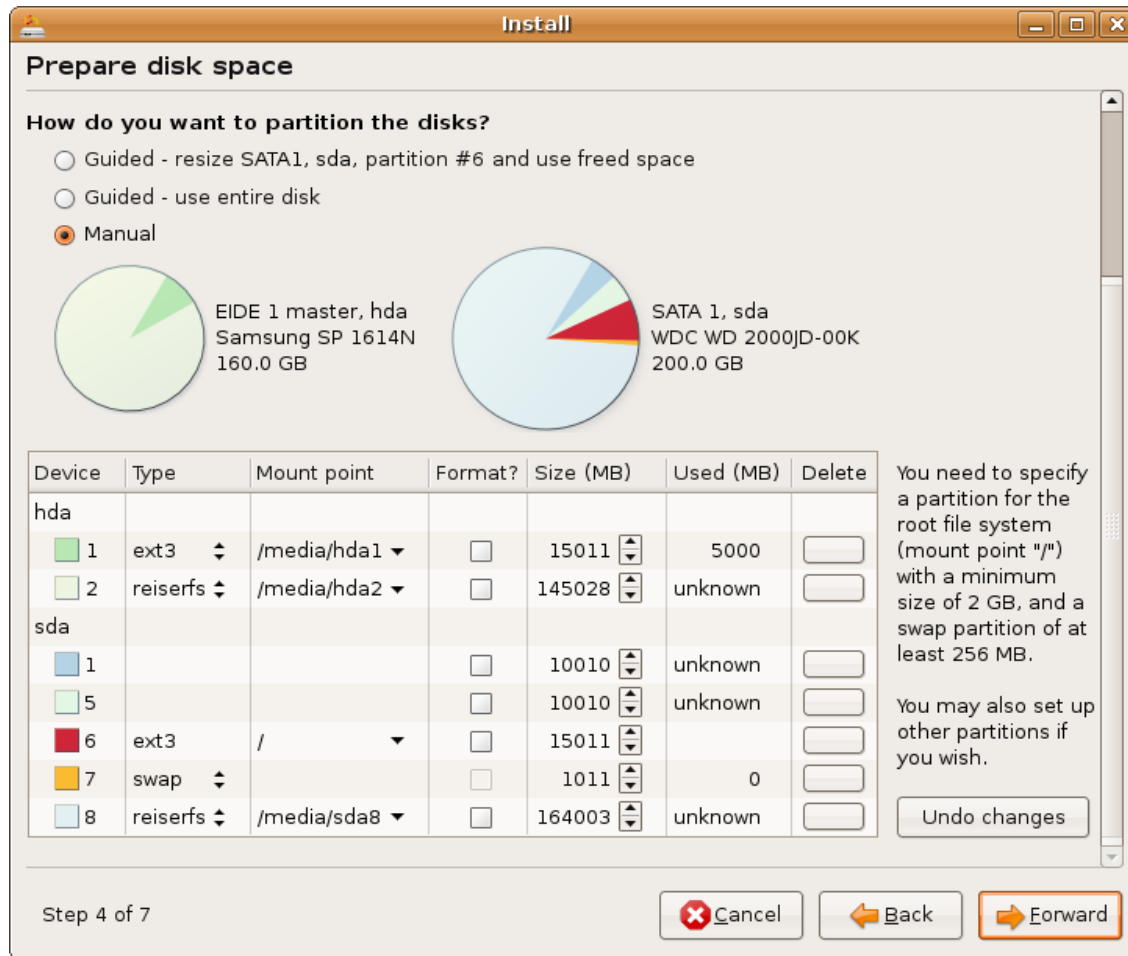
Install

Prepare disk space

How do you want to partition the disks?

Guided - resize SATA1, sda, partition #6 and use freed space

Guided - use entire disk

Manual

EIDE 1 master, hda
Samsung SP 1614N
160.0 GB

SATA 1, sda
WDC WD 2000JD-00K
200.0 GB

| Device | Type | Mount point | Format? | Size (MB) | Used (MB) | Delete |
|---|---|---|---|---|---|---|
| hda | | | | | | |
| 1 | ext3 | /media/hda1 | | 15011 | 5000 | |
| 2 | reiserfs | /media/hda2 | | 145028 | unknown | |
| sda | | | | | | |
| 1 | | | | 10010 | unknown | |
| 5 | | | | 10010 | unknown | |
| 6 | ext3 | / | | 15011 | | |
| 7 | swap | | | 1011 | 0 | |
| 8 | reiserfs | /media/sda8 | | 164003 | unknown | |

You need to specify a partition for the root file system (mount point "/") with a minimum size of 2 GB, and a swap partition of at least 256 MB.

You may also set up other partitions if you wish.

Undo changes

Step 4 of 7

Cancel

Back

Forward